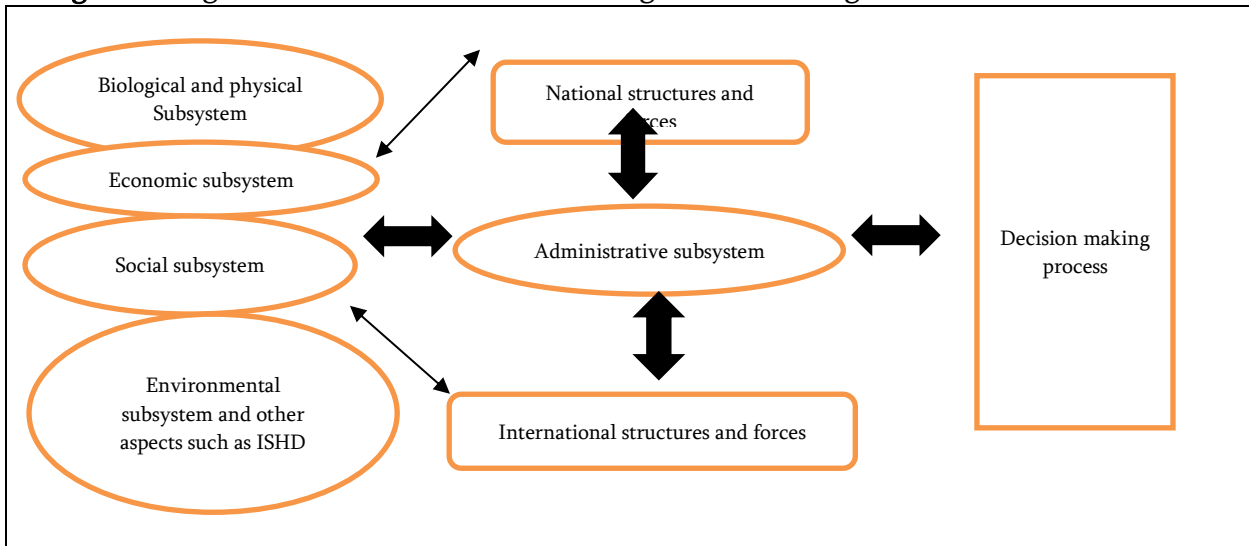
Biological and physical Subsystem

Economic subsystem

Social subsystem

Environmental subsystem and other aspects such as ISHD

National structures and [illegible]rces

Administrative subsystem

International structures and forces

Decision making process